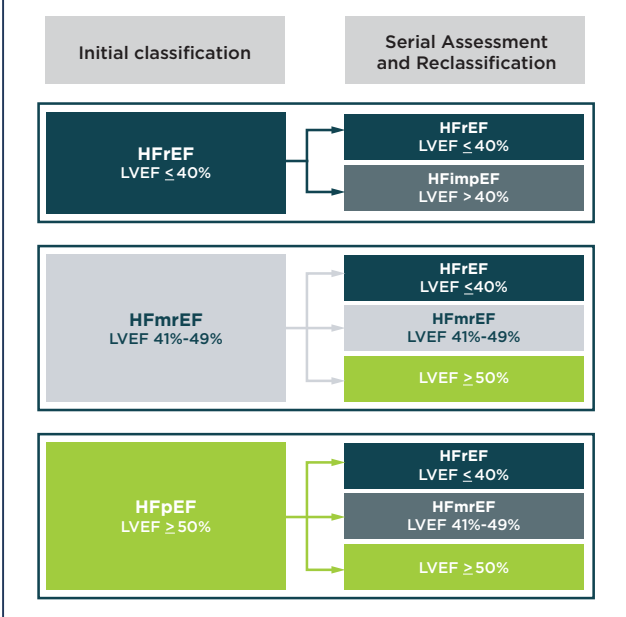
Initial classification

Serial Assessment and Reclassification

HFrEF
LVEF $\leq$ 40%

HFrEF
LVEF $\leq$ 40%

HFimpEF
LVEF > 40%

HFmrEF
LVEF 41%-49%

HFrEF
LVEF $\leq$40%

HFmrEF
LVEF 41%-49%

LVEF $\geq$ 50%

HFpEF
LVEF $\geq$ 50%

HFrEF
LVEF $\leq$ 40%

HFmrEF
LVEF 41%-49%

LVEF $\geq$ 50%